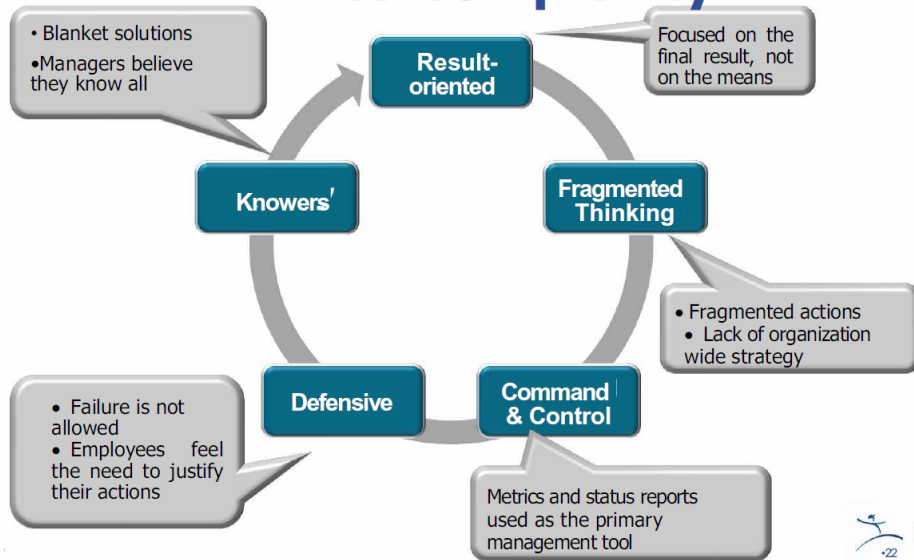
• Blanket solutions
•Managers believe they know all

Result-oriented

Focused on the final result, not on the means

Knowers'

Fragmented Thinking

• Fragmented actions
• Lack of organization wide strategy

Defensive

Command & Control

• Failure is not allowed
• Employees feel the need to justify their actions

Metrics and status reports used as the primary management tool

•22